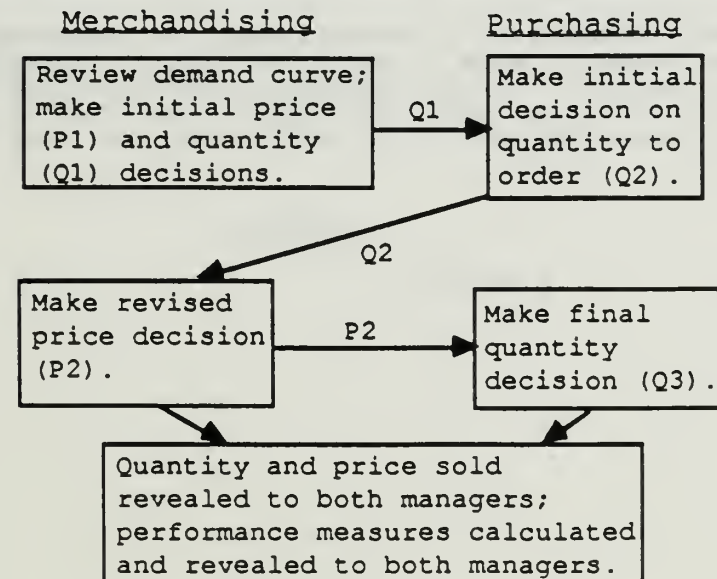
Merchandising

Purchasing

Review demand curve; make initial price (P1) and quantity (Q1) decisions.

Q1

Make initial decision on quantity to order (Q2).

Q2

Make revised price decision (P2).

P2

Make final quantity decision (Q3).

Quantity and price sold revealed to both managers; performance measures calculated and revealed to both managers.